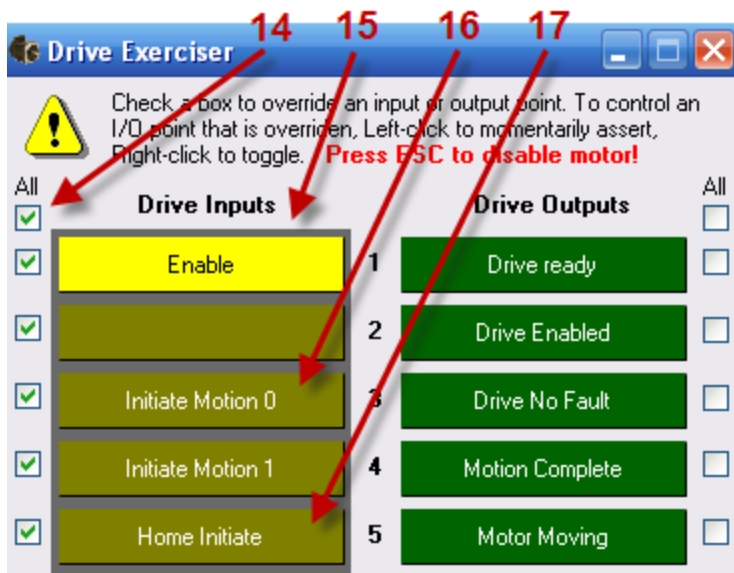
14 15 16 17

Drive Exerciser

Check a box to override an input or output point. To control an I/O point that is overriden, Left-click to momentarily assert, Right-click to toggle. Press ESC to disable motor!

All

Drive Inputs

Drive Outputs

All

Enable
1
Drive ready

2
Drive Enabled

Initiate Motion 0
3
Drive No Fault

Initiate Motion 1
4
Motion Complete

Home Initiate
5
Motor Moving